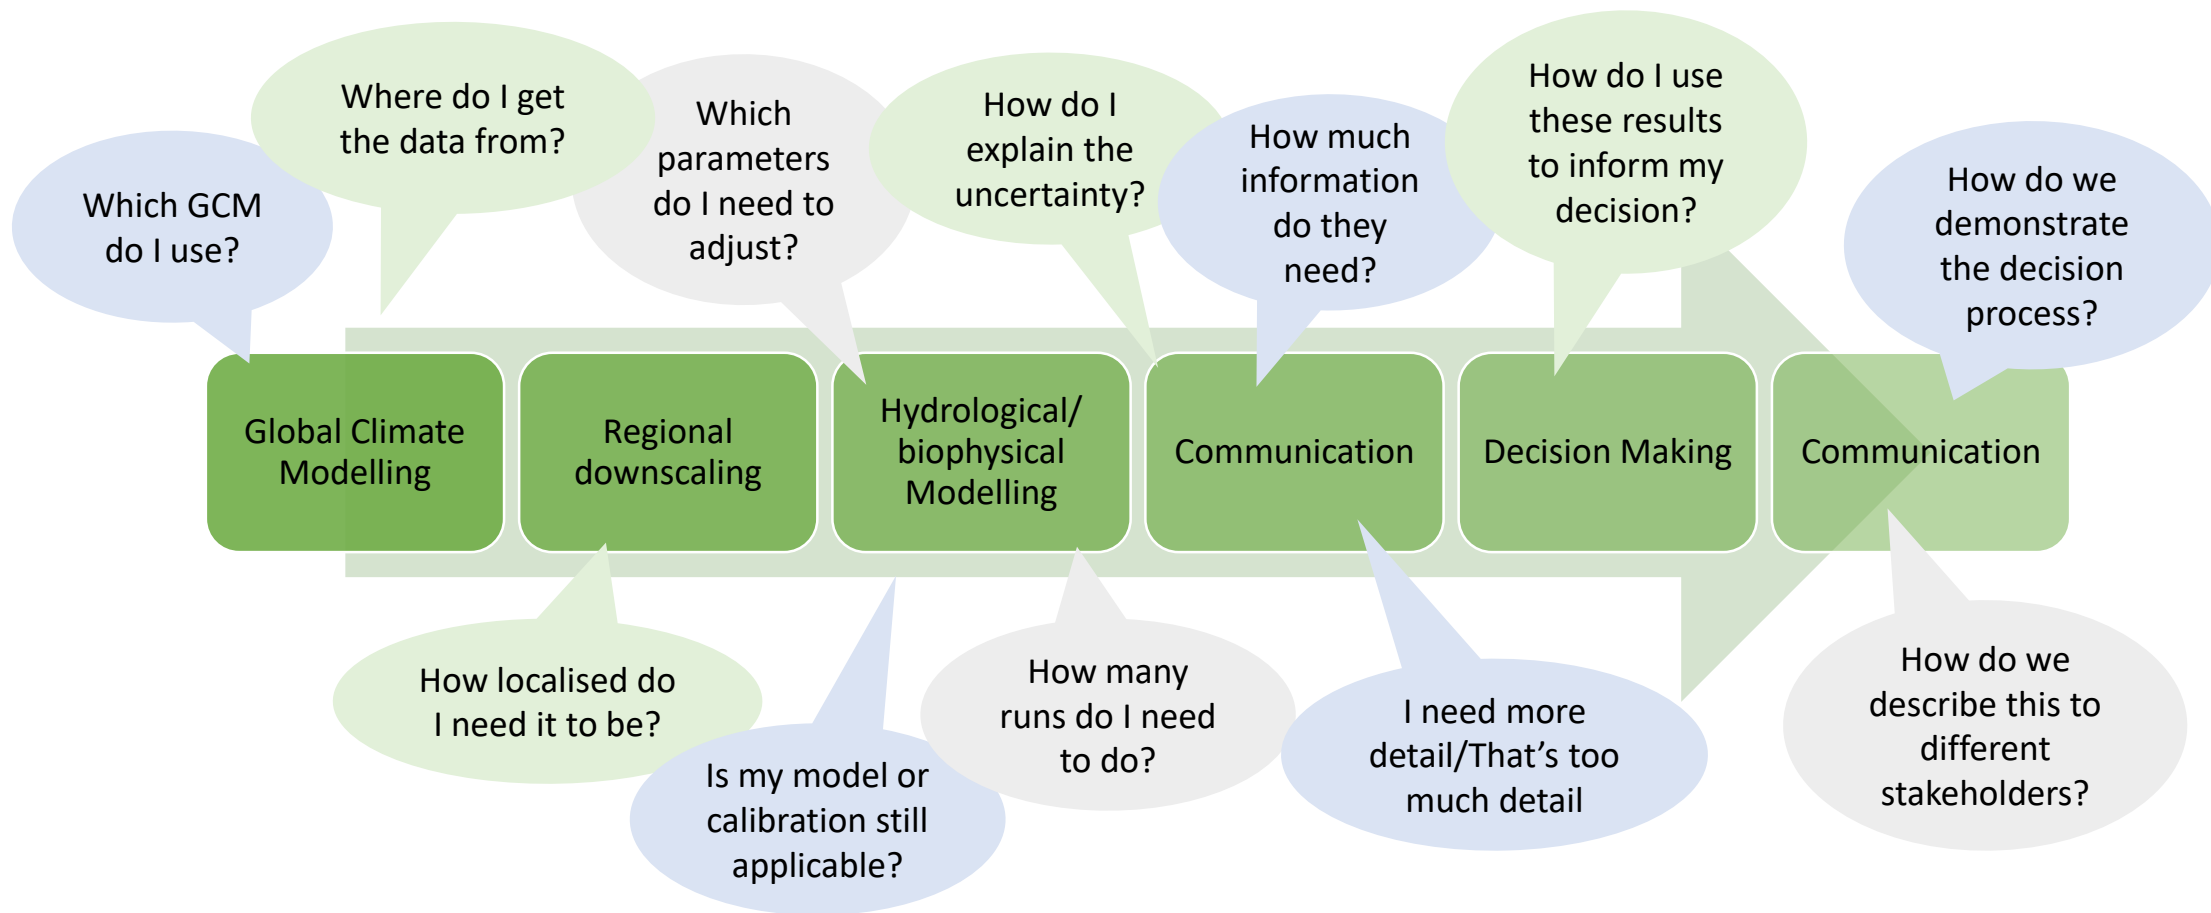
Which GCM do I use?

Where do I get the data from?

Which parameters do I need to adjust?

How do I explain the uncertainty?

How much information do they need?

How do I use these results to inform my decision?

How do we demonstrate the decision process?

Global Climate Modelling

Regional downscaling

Hydrological/ biophysical Modelling

Communication

Decision Making

Communication

How localised do I need it to be?

Is my model or calibration still applicable?

How many runs do I need to do?

I need more detail/That's too much detail

How do we describe this to different stakeholders?